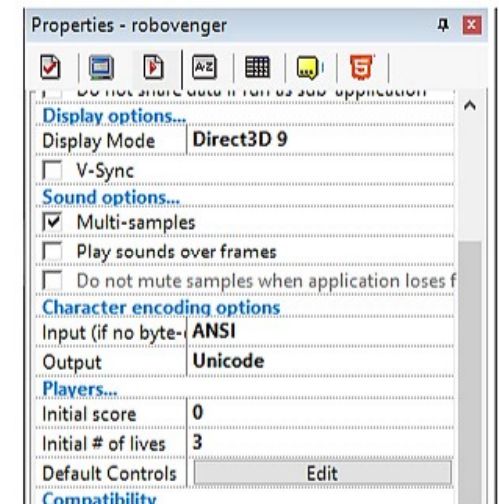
Properties - robovenger

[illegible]

Display options...

| Display Mode | Direct3D 9 |
|---|---|

V-Sync

Sound options...

Multi-samples

Play sounds over frames

Do not mute samples when application loses f

Character encoding options

| Input (if no byte-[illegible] | ANSI |
|---|---|
| Output | Unicode |

Players...

| Initial score | 0 |
|---|---|
| Initial # of lives | 3 |
| Default Controls | Edit |

Compatibility